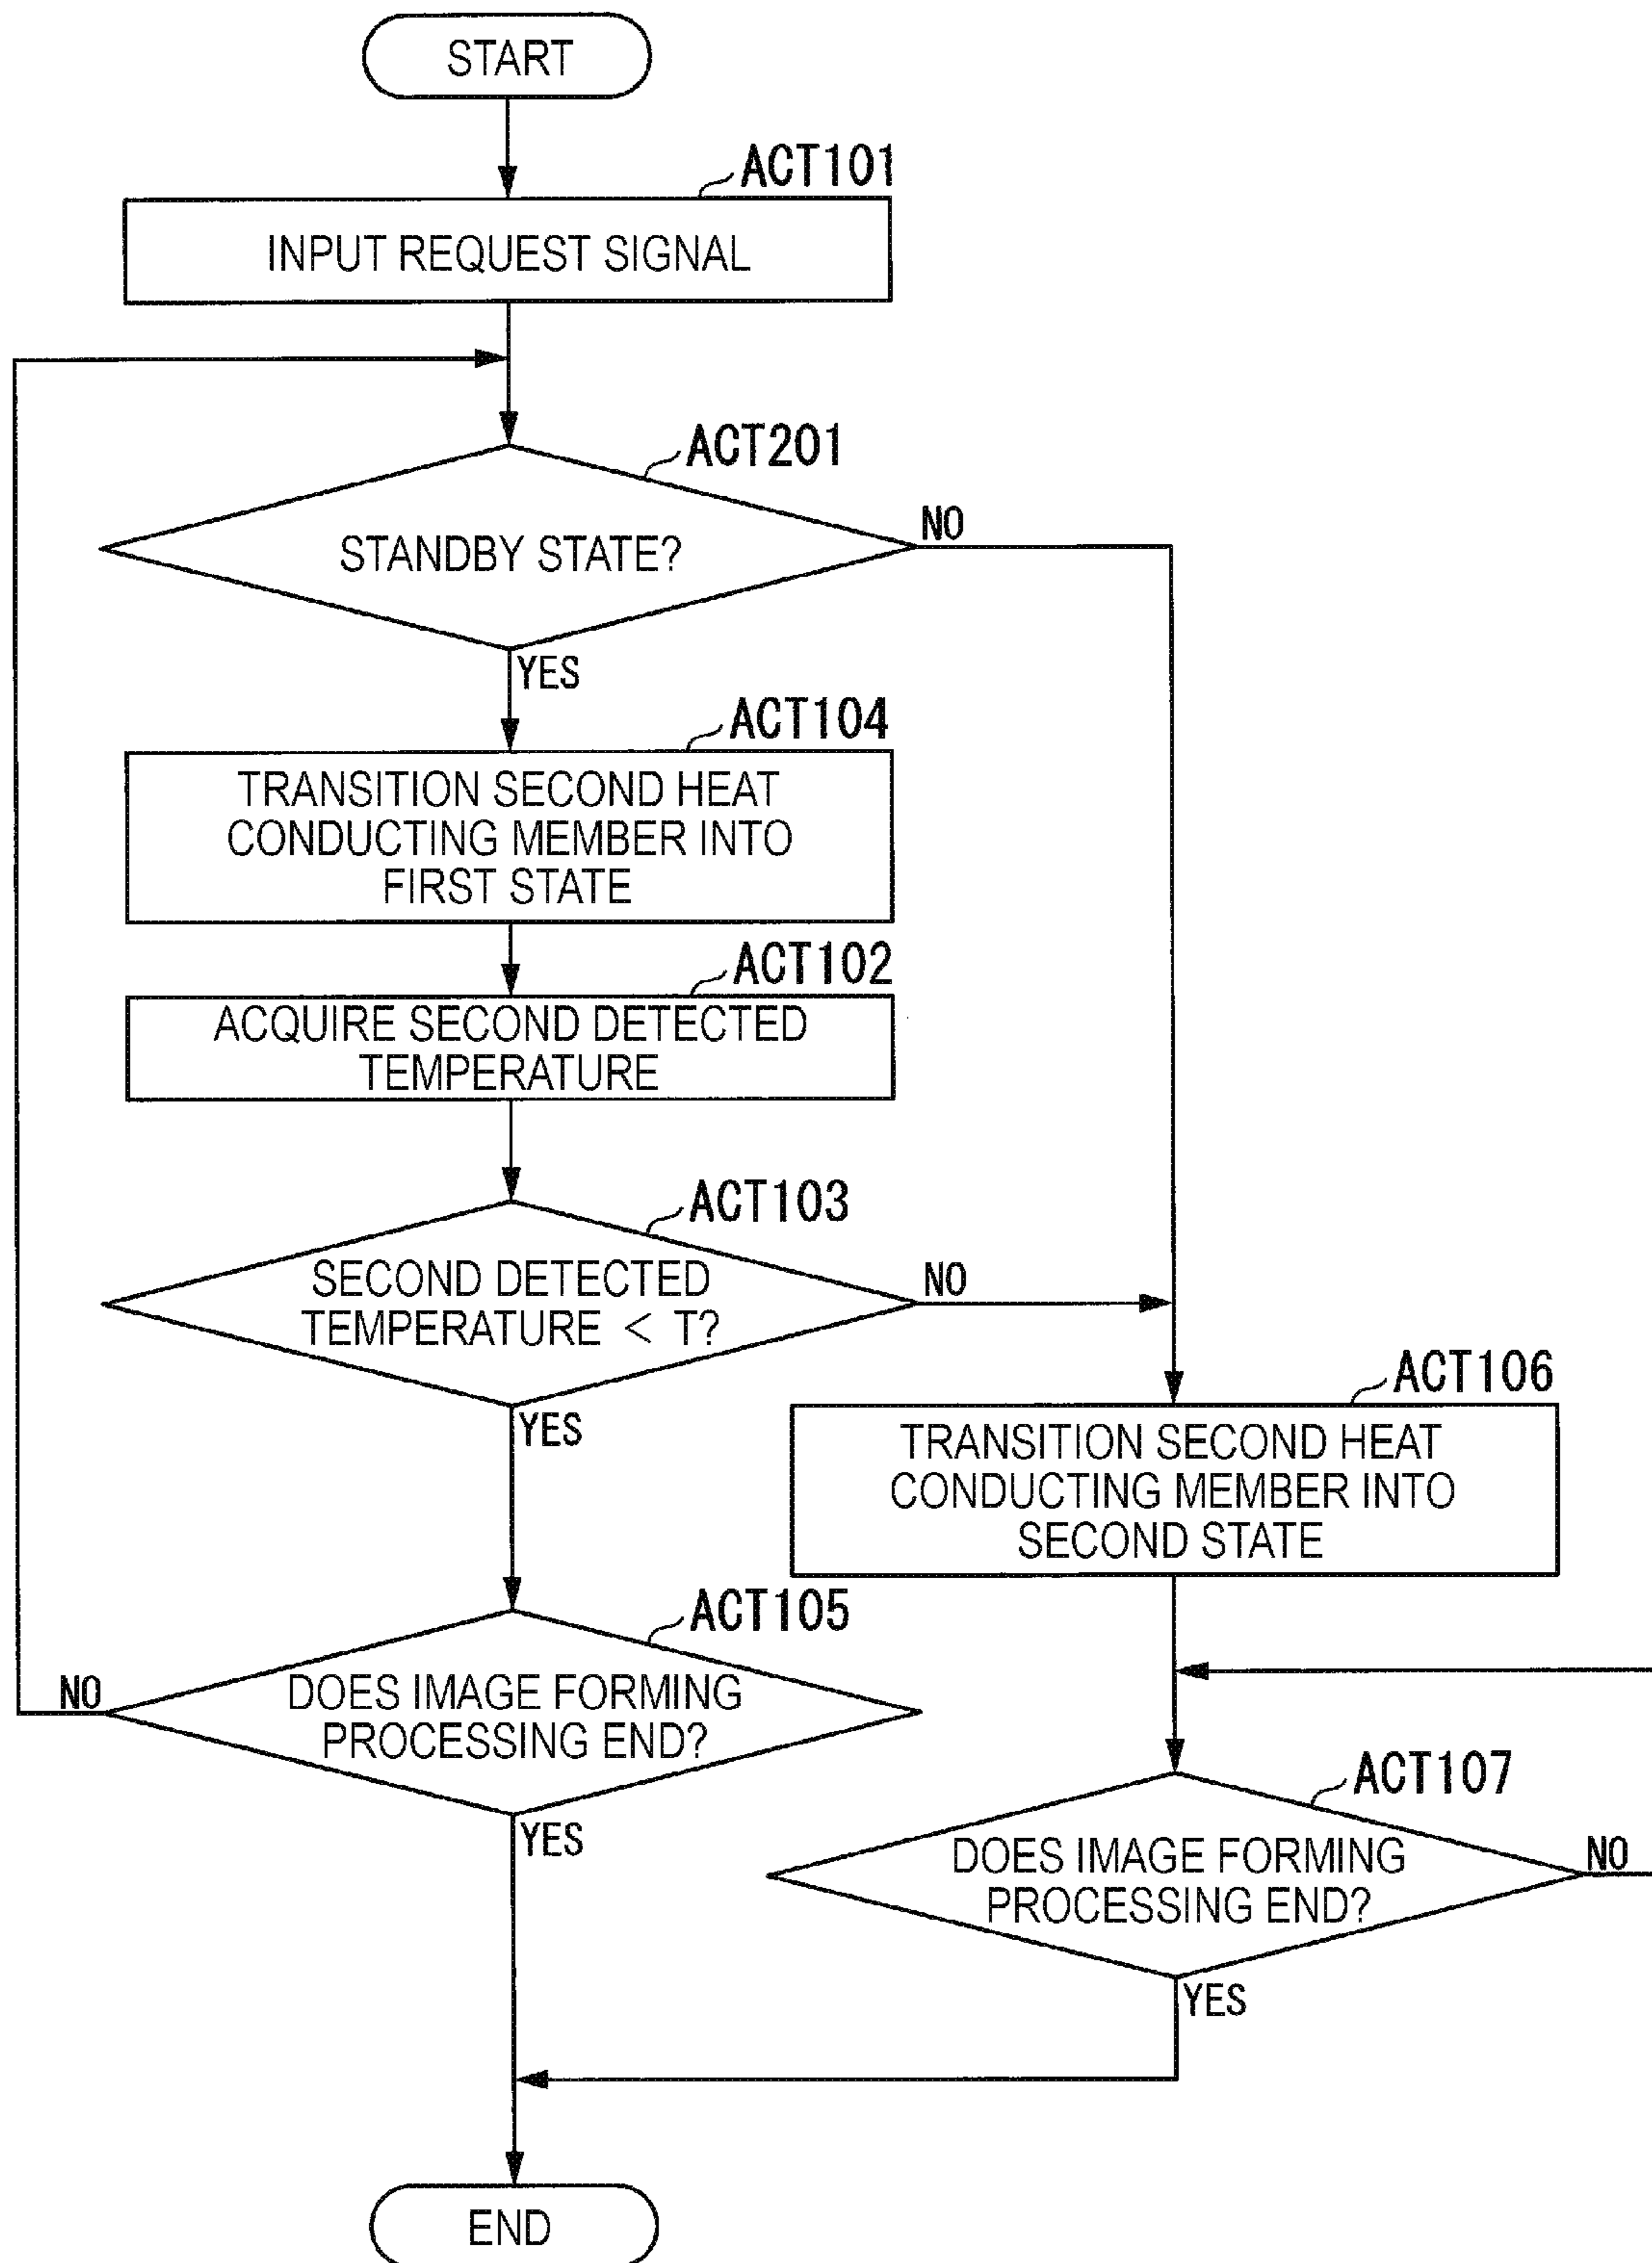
START

ACT101

INPUT REQUEST SIGNAL

ACT201

STANDBY STATE?

NO

YES

ACT104

TRANSITION SECOND HEAT CONDUCTING MEMBER INTO FIRST STATE

ACT102

ACQUIRE SECOND DETECTED TEMPERATURE

ACT103

SECOND DETECTED TEMPERATURE $<$ T?

NO

YES

ACT106

TRANSITION SECOND HEAT CONDUCTING MEMBER INTO SECOND STATE

ACT105

NO

DOES IMAGE FORMING PROCESSING END?

YES

ACT107

DOES IMAGE FORMING PROCESSING END?

NO

YES

END